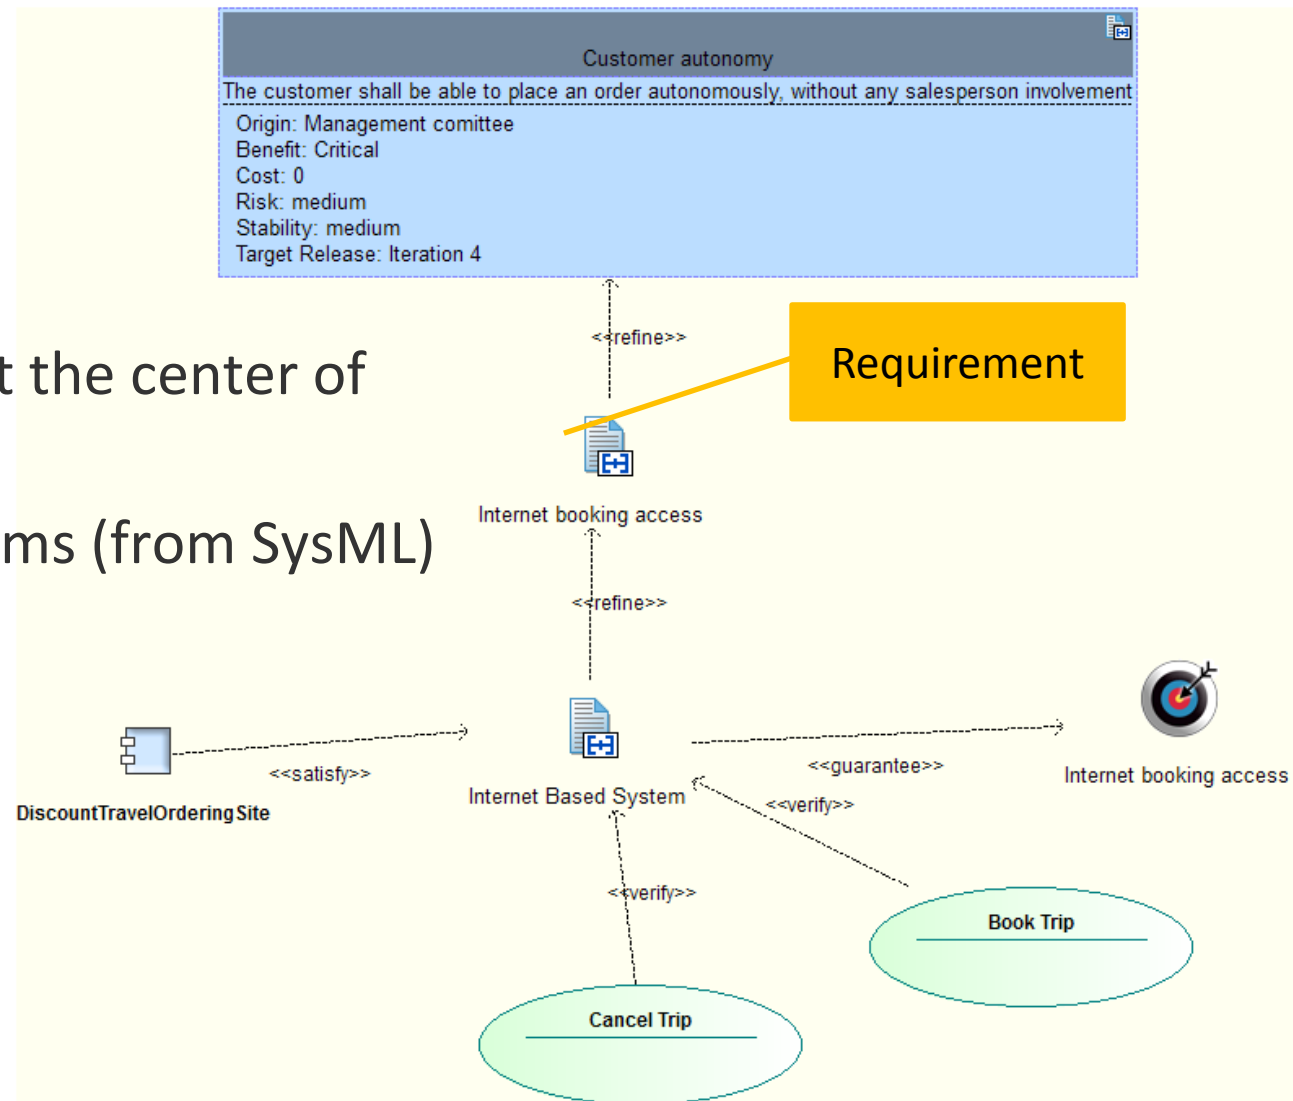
Customer autonomy

The customer shall be able to place an order autonomously, without any salesperson involvement

Origin: Management comittee
Benefit: Critical
Cost: 0
Risk: medium
Stability: medium
Target Release: Iteration 4

t the center of

ms (from SysML)

<<refine>>

Requirement

Internet booking access

<<refine>>

DiscountTravelOrderingSite

<<satisfy>>

Internet Based System

<<guarantee>>

Internet booking access

<<verify>>

<<verify>>

Book Trip

Cancel Trip